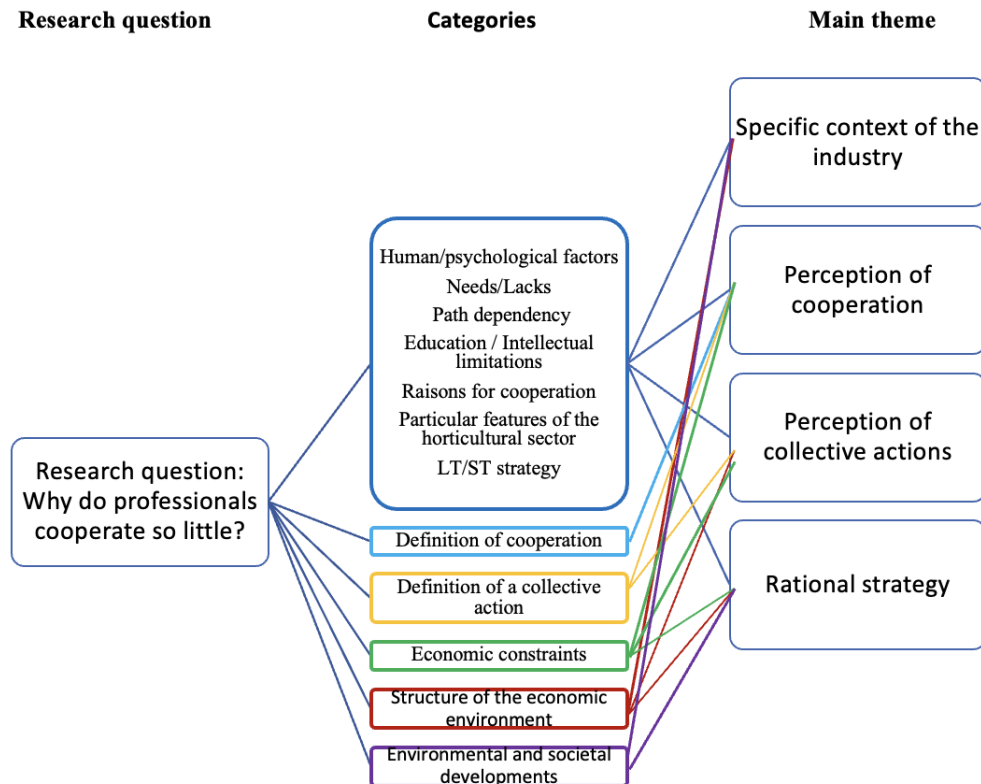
Research question

Categories

Main theme

Research question: Why do professionals cooperate so little?

Human/psychological factors
Needs/Lacks
Path dependency
Education / Intellectual limitations
Raisons for cooperation
Particular features of the horticultural sector
LT/ST strategy

Definition of cooperation

Definition of a collective action

Economic constraints

Structure of the economic environment

Environmental and societal developments

Specific context of the industry

Perception of cooperation

Perception of collective actions

Rational strategy